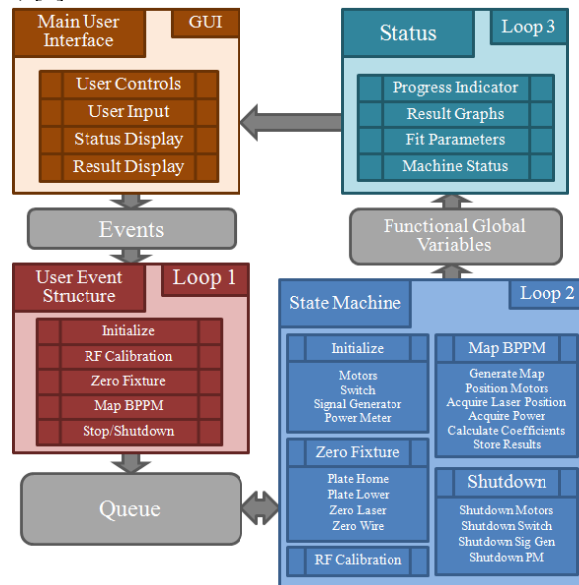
Main User Interface

GUI

User Controls
User Input
Status Display
Result Display

Status

Loop 3

Progress Indicator
Result Graphs
Fit Parameters
Machine Status

Events

Functional Global Variables

User Event Structure

Loop 1

Initialize
RF Calibration
Zero Fixture
Map BPPM
Stop/Shutdown

State Machine

Loop 2

Initialize
Motors
Switch
Signal Generator
Power Meter

Map BPPM
Generate Map
Position Motors
Acquire Laser Position
Acquire Power
Calculate Coefficients
Store Results

Zero Fixture
Plate Home
Plate Lower
Zero Laser
Zero Wire

Shutdown
Shutdown Motors
Shutdown Switch
Shutdown Sig Gen
Shutdown PM

RF Calibration

Queue